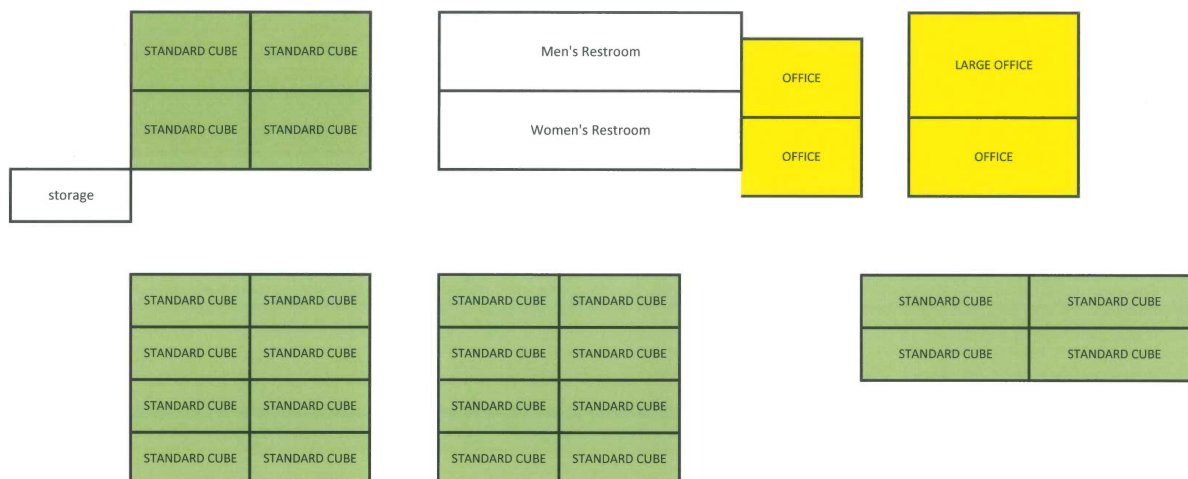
STANDARD CUBE STANDARD CUBE
STANDARD CUBE STANDARD CUBE

storage

Men's Restroom

Women's Restroom

OFFICE

OFFICE

LARGE OFFICE

OFFICE

STANDARD CUBE STANDARD CUBE
STANDARD CUBE STANDARD CUBE
STANDARD CUBE STANDARD CUBE
STANDARD CUBE STANDARD CUBE

STANDARD CUBE STANDARD CUBE
STANDARD CUBE STANDARD CUBE
STANDARD CUBE STANDARD CUBE
STANDARD CUBE STANDARD CUBE

STANDARD CUBE STANDARD CUBE
STANDARD CUBE STANDARD CUBE